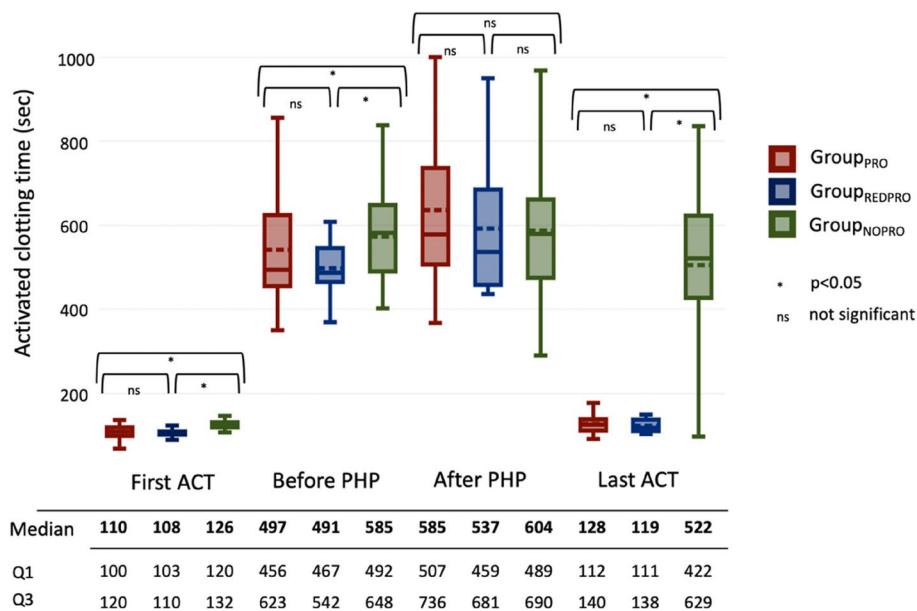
Activated clotting time (sec)

1000
800
600
400
200

ns
*
ns
*
ns
ns
ns
*
*
ns
*
*
ns

First ACT
Before PHP
After PHP
Last ACT

Group$_{PRO}$
Group$_{REDPRO}$
Group$_{NOPRO}$

* p<0.05
ns not significant

| Median | 110 | 108 | 126 | 497 | 491 | 585 | 585 | 537 | 604 | 128 | 119 | 522 |
|---|---|---|---|---|---|---|---|---|---|---|---|---|
| Q1 | 100 | 103 | 120 | 456 | 467 | 492 | 507 | 459 | 489 | 112 | 111 | 422 |
| Q3 | 120 | 110 | 132 | 623 | 542 | 648 | 736 | 681 | 690 | 140 | 138 | 629 |